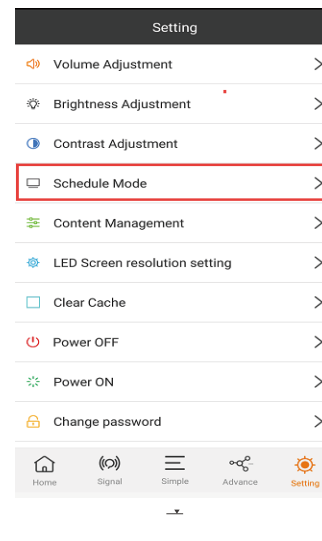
Setting

Volume Adjustment >

Brightness Adjustment >

Contrast Adjustment >

Schedule Mode >

Content Management >

LED Screen resolution setting >

Clear Cache >

Power OFF >

Power ON >

Change password >

Home Signal Simple Advance Setting